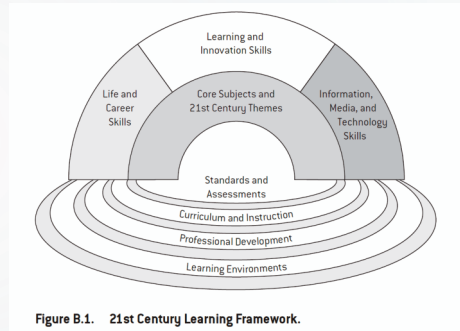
Learning and Innovation Skills

Life and Career Skills

Core Subjects and 21st Century Themes

Information, Media, and Technology Skills

Standards and Assessments

Curriculum and Instruction

Professional Development

Learning Environments

Figure B.1. 21st Century Learning Framework.